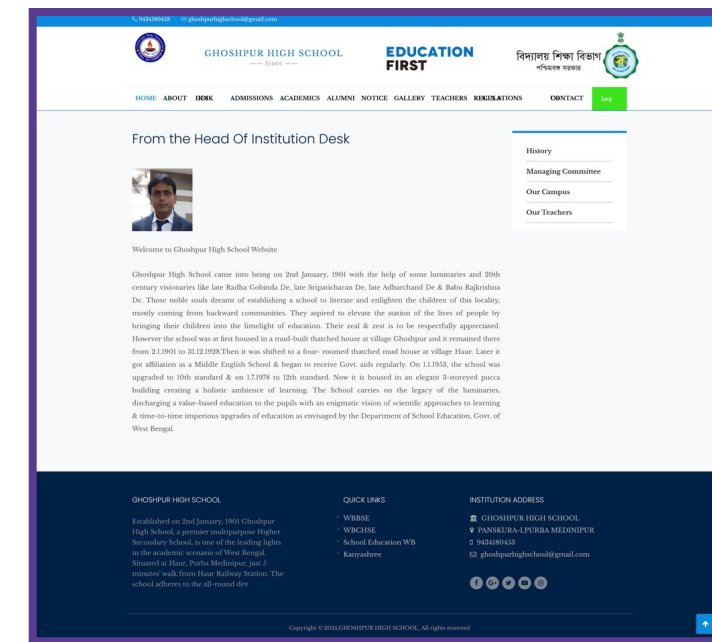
9434180453 ghoshpurhighschool@gmail.com

GHOSHPUR HIGH SCHOOL
---- Since ----

EDUCATION FIRST

বিদ্যালয় শিক্ষা বিভাগ
পশ্চিমবঙ্গ সরকার

HOME ABOUT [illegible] ADMISSIONS ACADEMICS ALUMNI NOTICE GALLERY TEACHERS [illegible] CONTACT Log

From the Head Of Institution Desk

History
Managing Committee
Our Campus
Our Teachers

Welcome to Ghoshpur High School Website

Ghoshpur High School came into being on 2nd January, 1901 with the help of some luminaries and 20th century visionaries like late Radha Gobinda De, late Sripaticharan De, late Adharchand De & Babu Rajkrishna De. Those noble souls dreamt of establishing a school to literate and enlighten the children of this locality, mostly coming from backward communities. They aspired to elevate the station of the lives of people by bringing their children into the limelight of education. Their zeal & zest is to be respectfully appreciated. However the school was at first housed in a mud-built thatched house at village Ghoshpur and it remained there from 2.1.1901 to 31.12.1928.Then it was shifted to a four- roomed thatched mud house at village Haur. Later it got affiliation as a Middle English School & began to receive Govt. aids regularly. On 1.1.1953, the school was upgraded to 10th standard & on 1.7.1978 to 12th standard. Now it is housed in an elegant 3-storeyed pucca building creating a holistic ambience of learning. The School carries on the legacy of the luminaries, discharging a value-based education to the pupils with an enigmatic vision of scientific approaches to learning & time-to-time imperious upgrades of education as envisaged by the Department of School Education, Govt. of West Bengal.

GHOSHPUR HIGH SCHOOL

Established on 2nd January, 1901 Ghoshpur High School, a premier multipurpose Higher Secondary School, is one of the leading lights in the academic scenario of West Bengal. Situated at Haur, Purba Medinipur, just 5 minutes' walk from Haur Railway Station. The school adheres to the all-round dev

QUICK LINKS

WBBSE
WBCHSE
School Education WB
Kanyashree

INSTITUTION ADDRESS

GHOSHPUR HIGH SCHOOL
PANSKURA-I,PURBA MEDINIPUR
9434180453
ghoshpurhighschool@gmail.com

Copyright © 2024,GHOSHPUR HIGH SCHOOL. All rights reserved